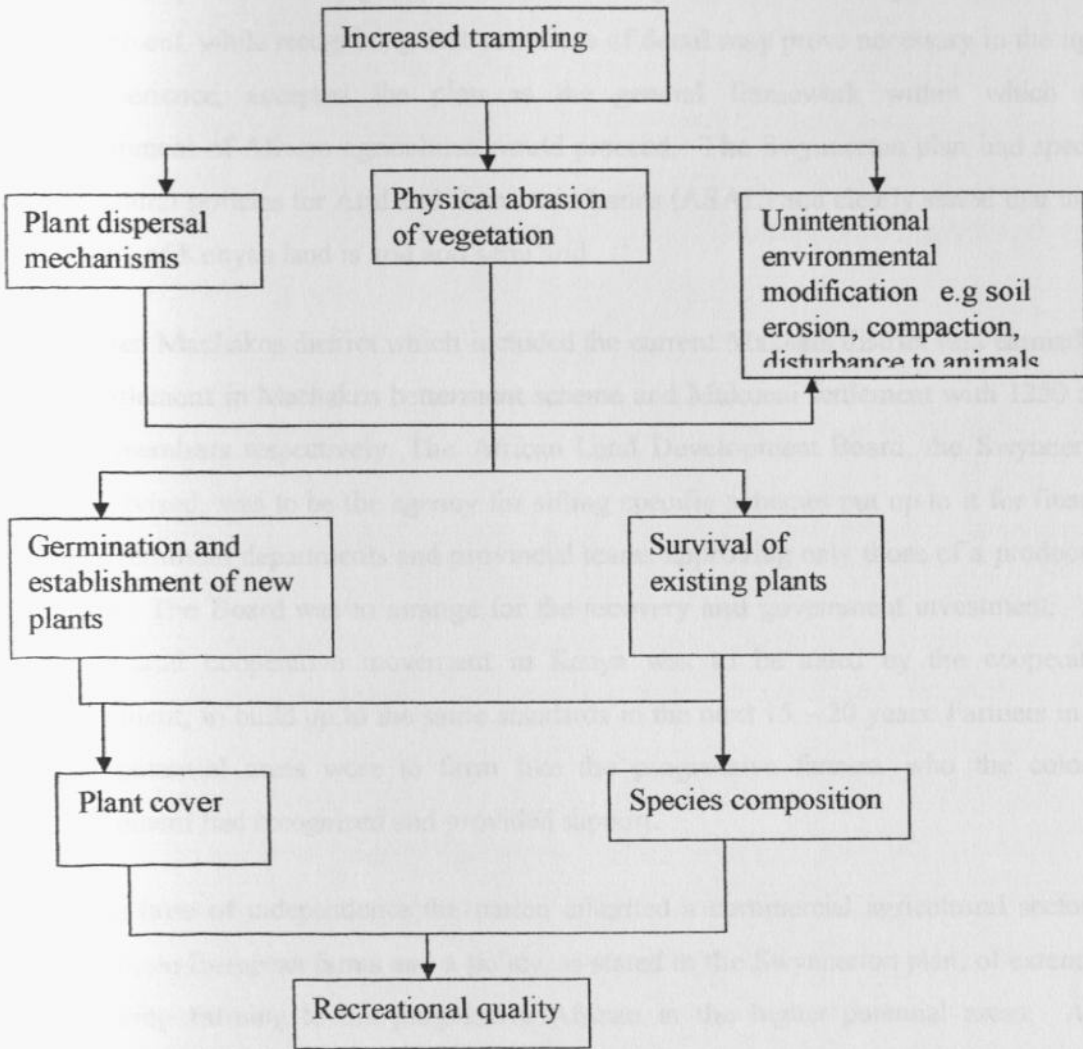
Increased trampling

Plant dispersal mechanisms

Physical abrasion of vegetation

Unintentional environmental modification e.g soil erosion, compaction, disturbance to animals

Germination and establishment of new plants

Survival of existing plants

Plant cover

Species composition

Recreational quality